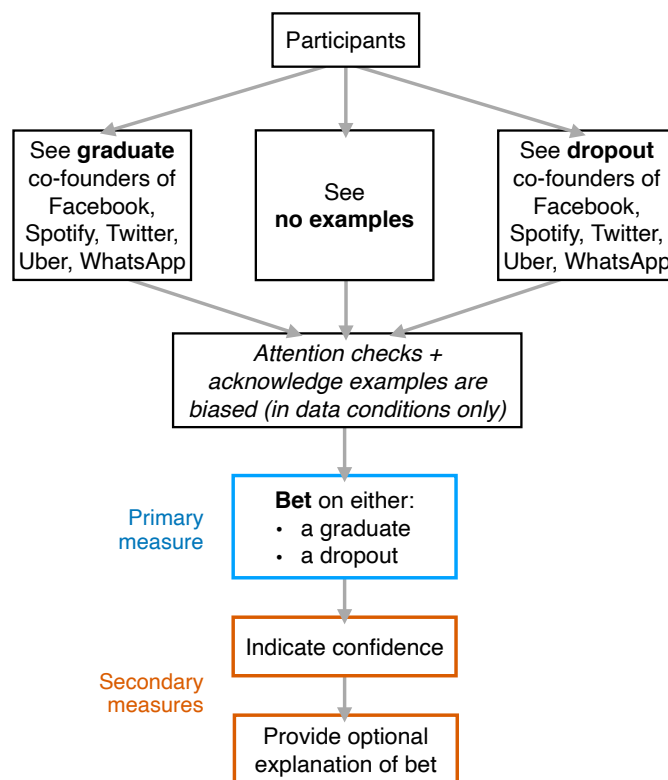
Participants

See **graduate** co-founders of Facebook, Spotify, Twitter, Uber, WhatsApp

See **no examples**

See **dropout** co-founders of Facebook, Spotify, Twitter, Uber, WhatsApp

*Attention checks + acknowledge examples are biased (in data conditions only)*

Primary measure

**Bet** on either:
• a graduate
• a dropout

Indicate confidence

Secondary measures

Provide optional explanation of bet